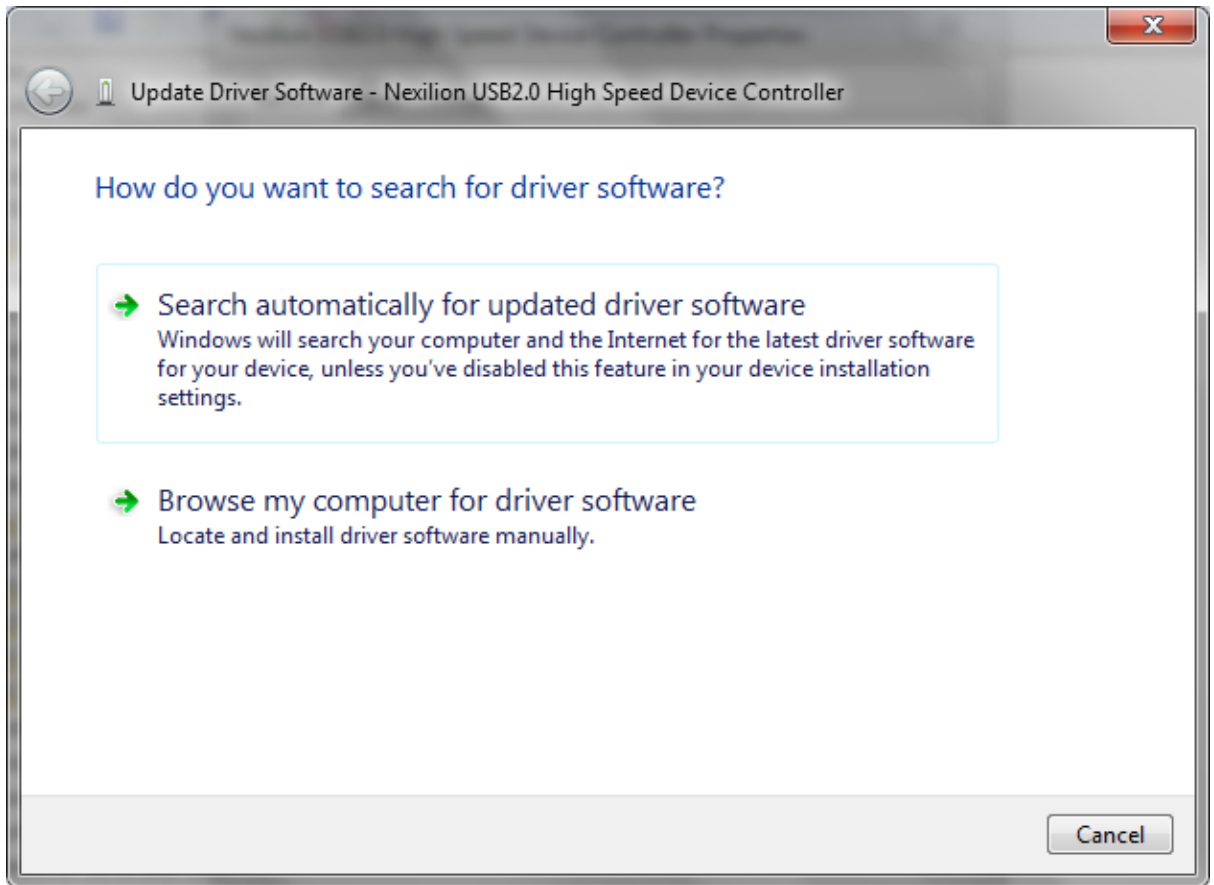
Update Driver Software - Nexilion USB2.0 High Speed Device Controller

How do you want to search for driver software?

Search automatically for updated driver software
Windows will search your computer and the Internet for the latest driver software for your device, unless you've disabled this feature in your device installation settings.

Browse my computer for driver software
Locate and install driver software manually.

Cancel